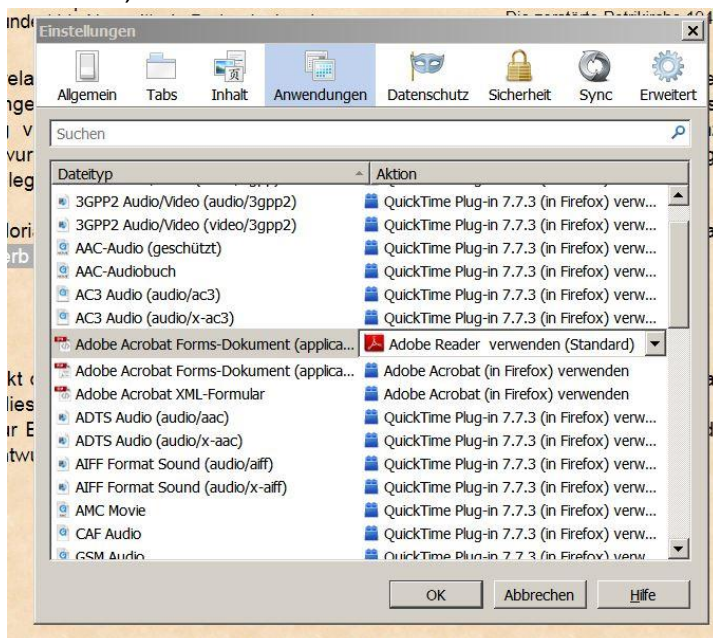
Einstellungen

Allgemein | Tabs | Inhalt | Anwendungen | Datenschutz | Sicherheit | Sync | Erweitert

Suchen

| Dateityp | Aktion |
|---|---|
| 3GPP2 Audio/Video (audio/3gpp2) | QuickTime Plug-in 7.7.3 (in Firefox) verw... |
| 3GPP2 Audio/Video (video/3gpp2) | QuickTime Plug-in 7.7.3 (in Firefox) verw... |
| AAC-Audio (geschützt) | QuickTime Plug-in 7.7.3 (in Firefox) verw... |
| AAC-Audiobuch | QuickTime Plug-in 7.7.3 (in Firefox) verw... |
| AC3 Audio (audio/ac3) | QuickTime Plug-in 7.7.3 (in Firefox) verw... |
| AC3 Audio (audio/x-ac3) | QuickTime Plug-in 7.7.3 (in Firefox) verw... |
| Adobe Acrobat Forms-Dokument (applica... | Adobe Reader verwenden (Standard) |
| Adobe Acrobat Forms-Dokument (applica... | Adobe Acrobat (in Firefox) verwenden |
| Adobe Acrobat XML-Formular | Adobe Acrobat (in Firefox) verwenden |
| ADTS Audio (audio/aac) | QuickTime Plug-in 7.7.3 (in Firefox) verw... |
| ADTS Audio (audio/x-aac) | QuickTime Plug-in 7.7.3 (in Firefox) verw... |
| AIFF Format Sound (audio/aiff) | QuickTime Plug-in 7.7.3 (in Firefox) verw... |
| AIFF Format Sound (audio/x-aiff) | QuickTime Plug-in 7.7.3 (in Firefox) verw... |
| AMC Movie | QuickTime Plug-in 7.7.3 (in Firefox) verw... |
| CAF Audio | QuickTime Plug-in 7.7.3 (in Firefox) verw... |
| GSM Audio | QuickTime Plug-in 7.7.3 (in Firefox) verw... |

OK | Abbrechen | Hilfe